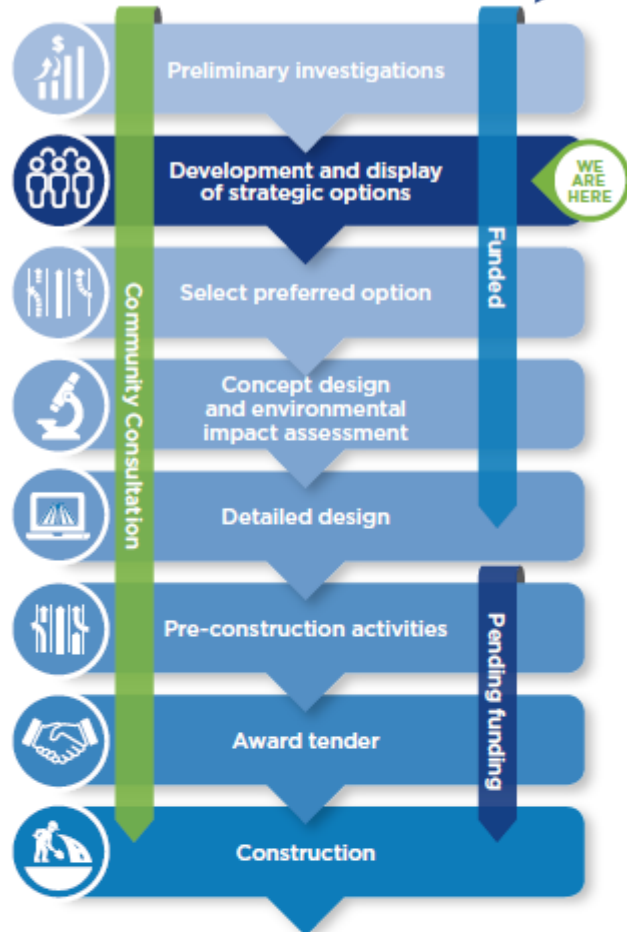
Preliminary investigations

Development and display of strategic options

WE ARE HERE

Select preferred option

Concept design and environmental impact assessment

Detailed design

Pre-construction activities

Award tender

Construction

Community Consultation

Funded

Pending funding